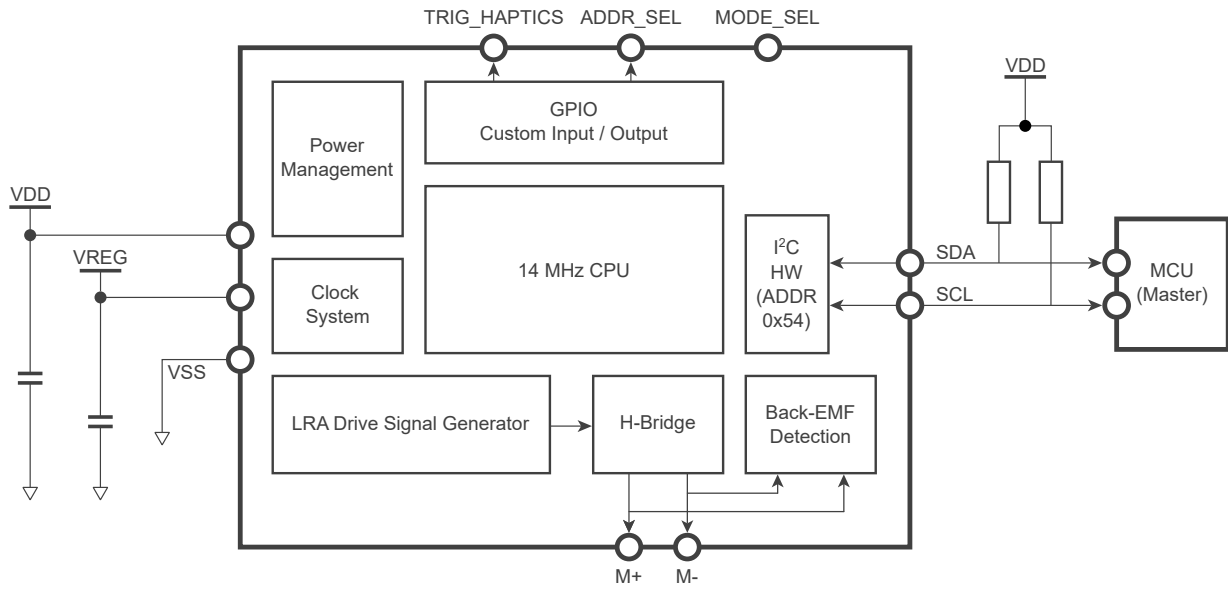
TRIG_HAPTICS ADDR_SEL MODE_SEL

VDD

GPIO
Custom Input / Output

Power Management

VDD

14 MHz CPU

$I^2C$
HW
(ADDR
0x54)

SDA

SCL

MCU
(Master)

VREG

Clock System

VSS

LRA Drive Signal Generator

H-Bridge

Back-EMF Detection

M+ M-